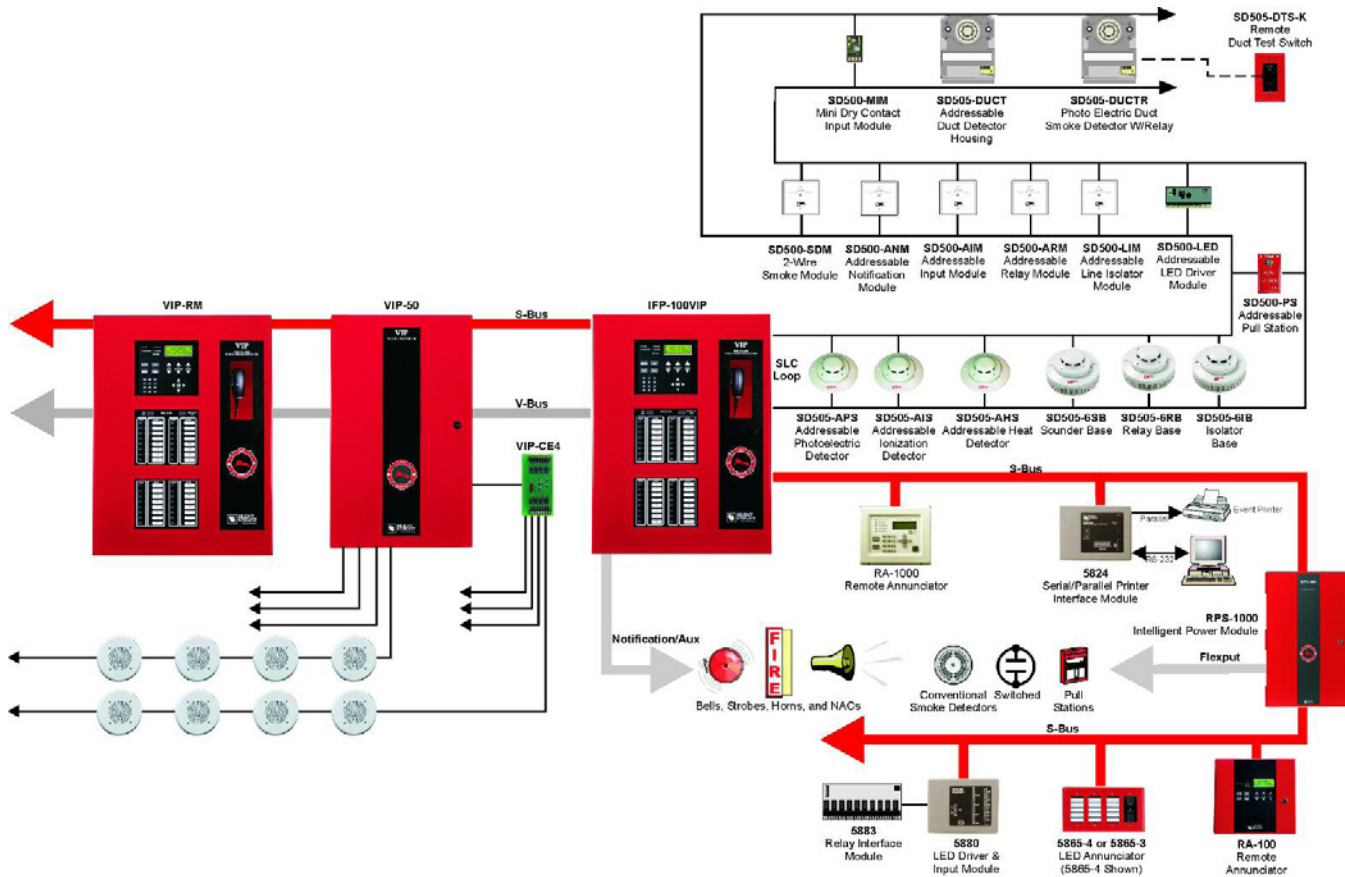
SD505-DTS-K
Remote
Duct Test Switch

SD500-MIM
Mini Dry Contact
Input Module

SD505-DUCT
Addressable
Duct Detector
Housing

SD505-DUCTR
Photo Electric Duct
Smoke Detector W/Relay

SD500-SDM
2-Wire
Smoke Module

SD500-ANM
Addressable
Notification
Module

SD500-AIM
Addressable
Input Module

SD500-ARM
Addressable
Relay Module

SD500-LIM
Addressable
Line Isolator
Module

SD500-LED
Addressable
LED Driver
Module

SD500-PS
Addressable
Pull Station

VIP-RM

VIP-50

S-Bus

IFP-100VIP

SLC
Loop

V-Bus

VIP-CE4

SD505-APS
Addressable
Photoelectric
Detector

SD505-AIS
Addressable
Ionization
Detector

SD505-AHS
Addressable Heat
Detector

SD505-6SB
Sounder Base

SD505-6RB
Relay Base

SD505-6IB
Isolator
Base

S-Bus

RA-1000
Remote Annunciator

Parallel
Event Printer
RS-232

5824
Serial/Parallel Printer
Interface Module

RPS-1000
Intelligent Power Module

Notification/Aux

FIRE

Bells, Strobes, Horns, and NACs

Conventional
Smoke Detectors

Switched

Pull
Stations

Flexput

S-Bus

5883
Relay Interface
Module

5880
LED Driver &
Input Module

5865-4 or 5865-3
LED Annunciator
(5865-4 Shown)

RA-100
Remote
Annunciator